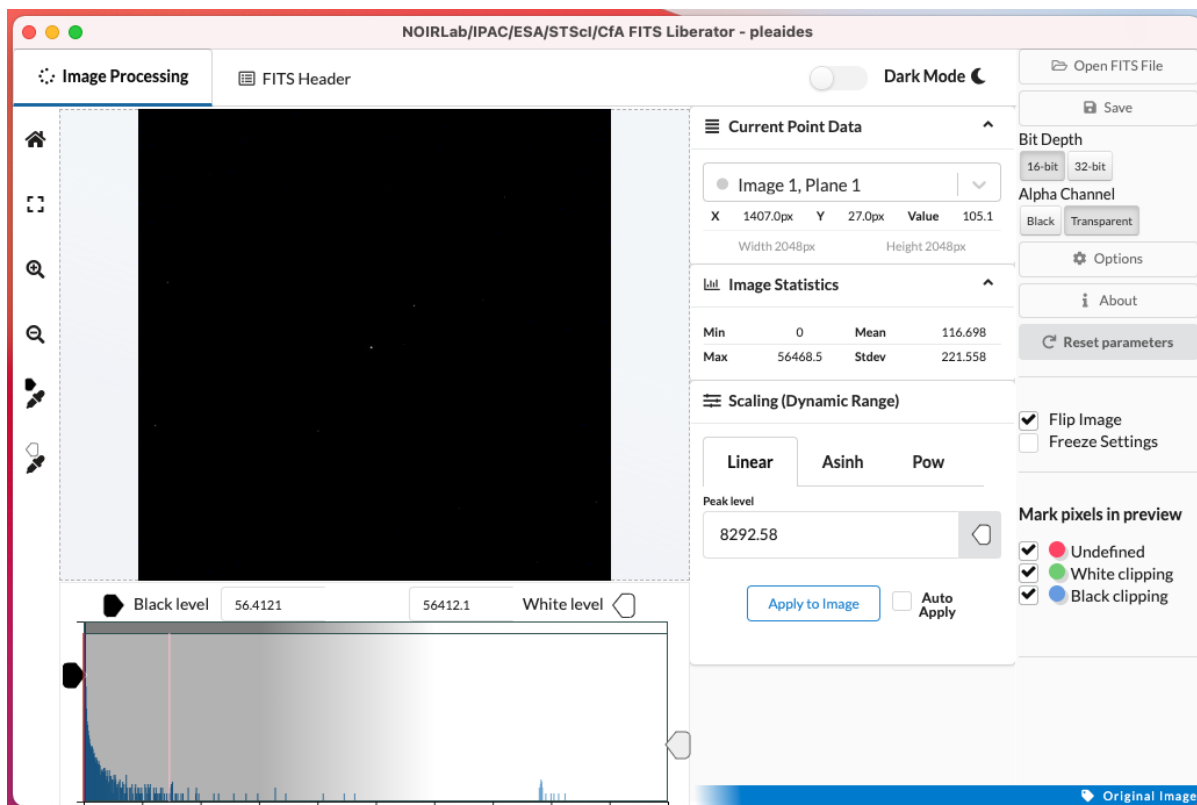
NOIRLab/IPAC/ESA/STScI/CfA FITS Liberator - pleaides

Image Processing
FITS Header
Dark Mode

Open FITS File
Save
Bit Depth
16-bit 32-bit
Alpha Channel
Black Transparent
Options
About
Reset parameters

Current Point Data
Image 1, Plane 1
X 1407.0px Y 27.0px Value 105.1
Width 2048px Height 2048px

Image Statistics

| Min | 0 | Mean | 116.698 |
|---|---|---|---|
| Max | 56468.5 | Stdev | 221.558 |

Scaling (Dynamic Range)
Linear Asinh Pow
Peak level
8292.58
Apply to Image
Auto Apply

Flip Image
Freeze Settings

Mark pixels in preview
Undefined
White clipping
Black clipping

Black level 56.4121
56412.1 White level

Original Image